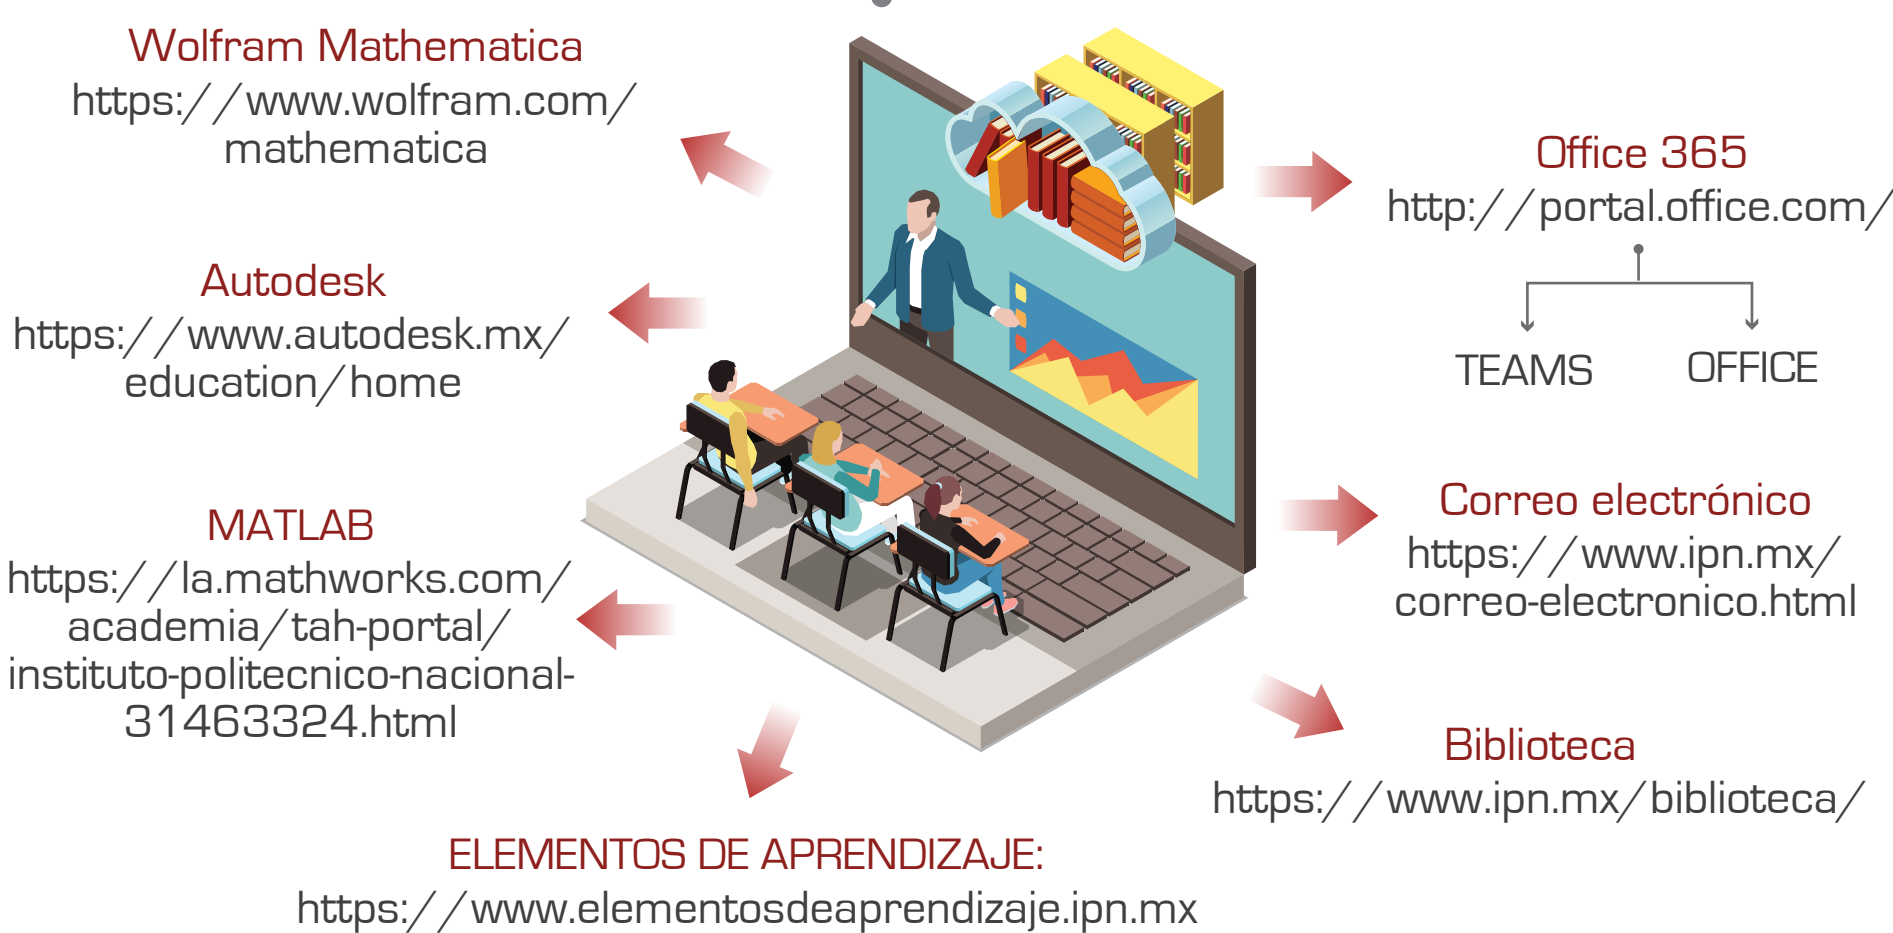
Wolfram Mathematica
https://www.wolfram.com/mathematica

Autodesk
https://www.autodesk.mx/education/home

MATLAB
https://la.mathworks.com/academia/tah-portal/instituto-politecnico-nacional-31463324.html

ELEMENTOS DE APRENDIZAJE:
https://www.elementosdeaprendizaje.ipn.mx

Office 365
http://portal.office.com/

TEAMS

OFFICE

Correo electrónico
https://www.ipn.mx/correo-electronico.html

Biblioteca
https://www.ipn.mx/biblioteca/